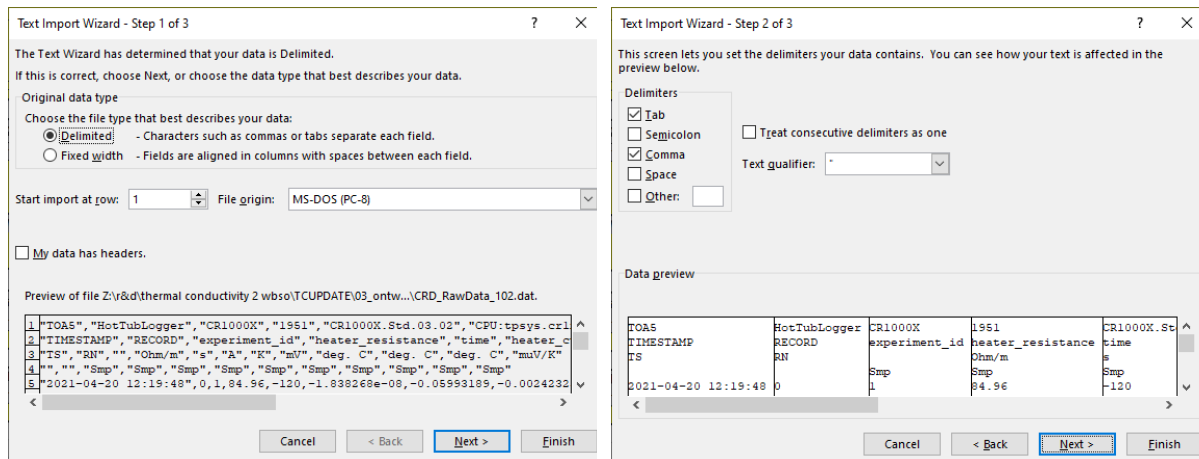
Text Import Wizard - Step 1 of 3 ? ×

The Text Wizard has determined that your data is Delimited.

If this is correct, choose Next, or choose the data type that best describes your data.

Original data type

Choose the file type that best describes your data:

Delimited - Characters such as commas or tabs separate each field.

Fixed width - Fields are aligned in columns with spaces between each field.

Start import at row: 1 File origin: MS-DOS (PC-8)

My data has headers.

Preview of file Z:\r&d\thermal conductivity 2 wbso\TCUPDATE\03_ontw...\CRD_RawData_102.dat.

1 "TOA5","HotTubLogger","CR1000X","1951","CR1000X.Std.03.02","CPU:tpsys.crl
2 "TIMESTAMP","RECORD","experiment_id","heater_resistance","time","heater_c
3 "TS","RN","","Ohm/m","s","A","K","mV","deg. C","deg. C","deg. C","muV/K"
4 "","","Smp","Smp","Smp","Smp","Smp","Smp","Smp","Smp","Smp","Smp"
5 "2021-04-20 12:19:48",0,1,84.96,-120,-1.838268e-08,-0.05993189,-0.0024232

Cancel < Back Next > Finish

Text Import Wizard - Step 2 of 3 ? ×

This screen lets you set the delimiters your data contains. You can see how your text is affected in the preview below.

Delimiters

Tab

Semicolon

Comma

Space

Other:

Treat consecutive delimiters as one

Text qualifier: "

Data preview

| TOA5 | HotTubLogger | CR1000X | 1951 | CR1000X.St |
|---|---|---|---|---|
| TIMESTAMP | RECORD | experiment_id | heater_resistance | time |
| TS | RN | | Ohm/m | s |
| | | Smp | Smp | Smp |
| 2021-04-20 12:19:48 | 0 | 1 | 84.96 | -120 |

Cancel < Back Next > Finish